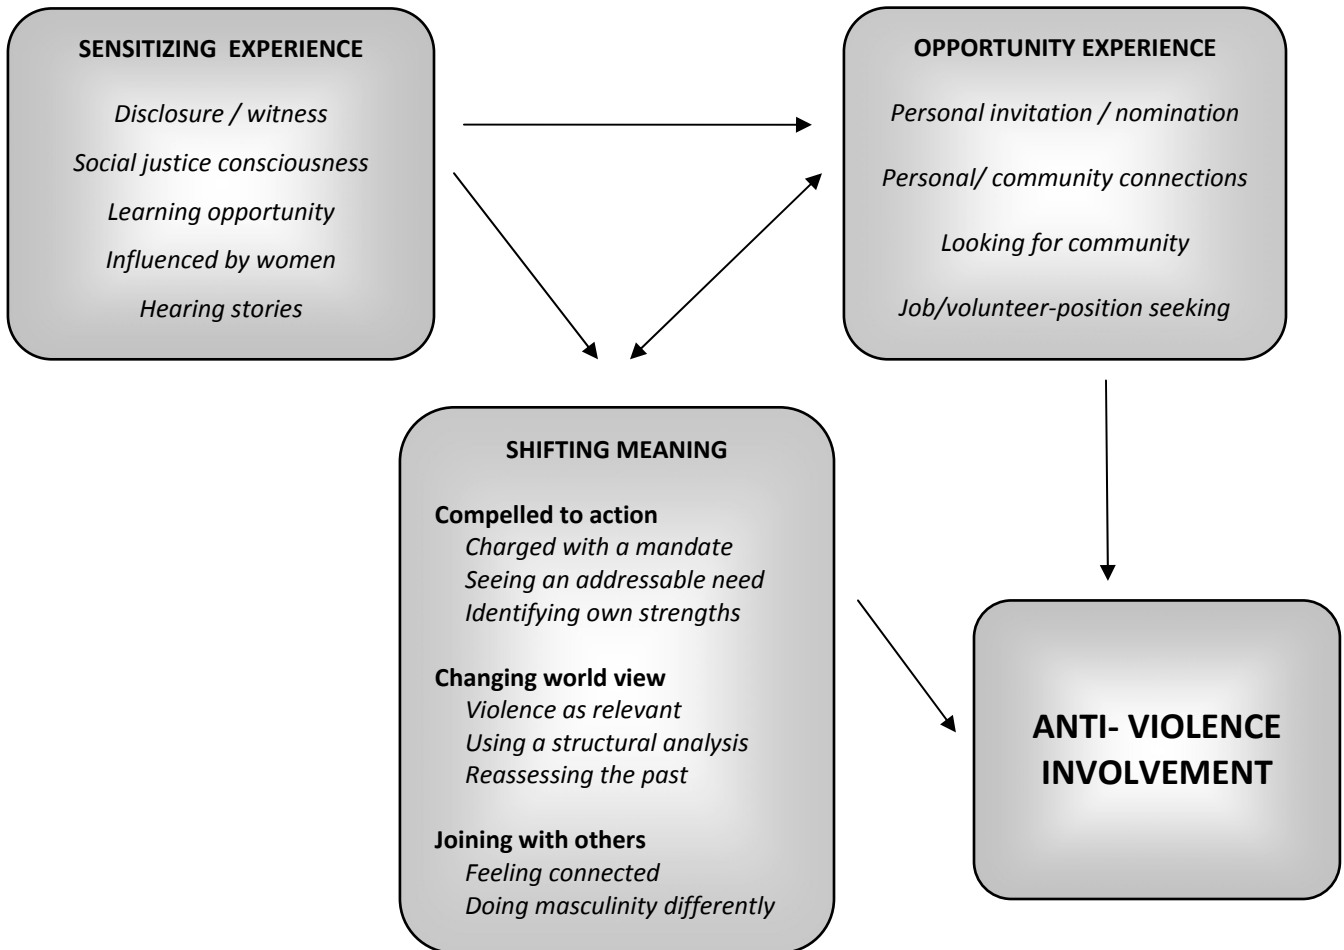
SENSITIZING EXPERIENCE

Disclosure / witness

Social justice consciousness

Learning opportunity

Influenced by women

Hearing stories

OPPORTUNITY EXPERIENCE

Personal invitation / nomination

Personal/ community connections

Looking for community

Job/volunteer-position seeking

SHIFTING MEANING

Compelled to action
Charged with a mandate
Seeing an addressable need
Identifying own strengths

Changing world view
Violence as relevant
Using a structural analysis
Reassessing the past

Joining with others
Feeling connected
Doing masculinity differently

ANTI- VIOLENCE INVOLVEMENT